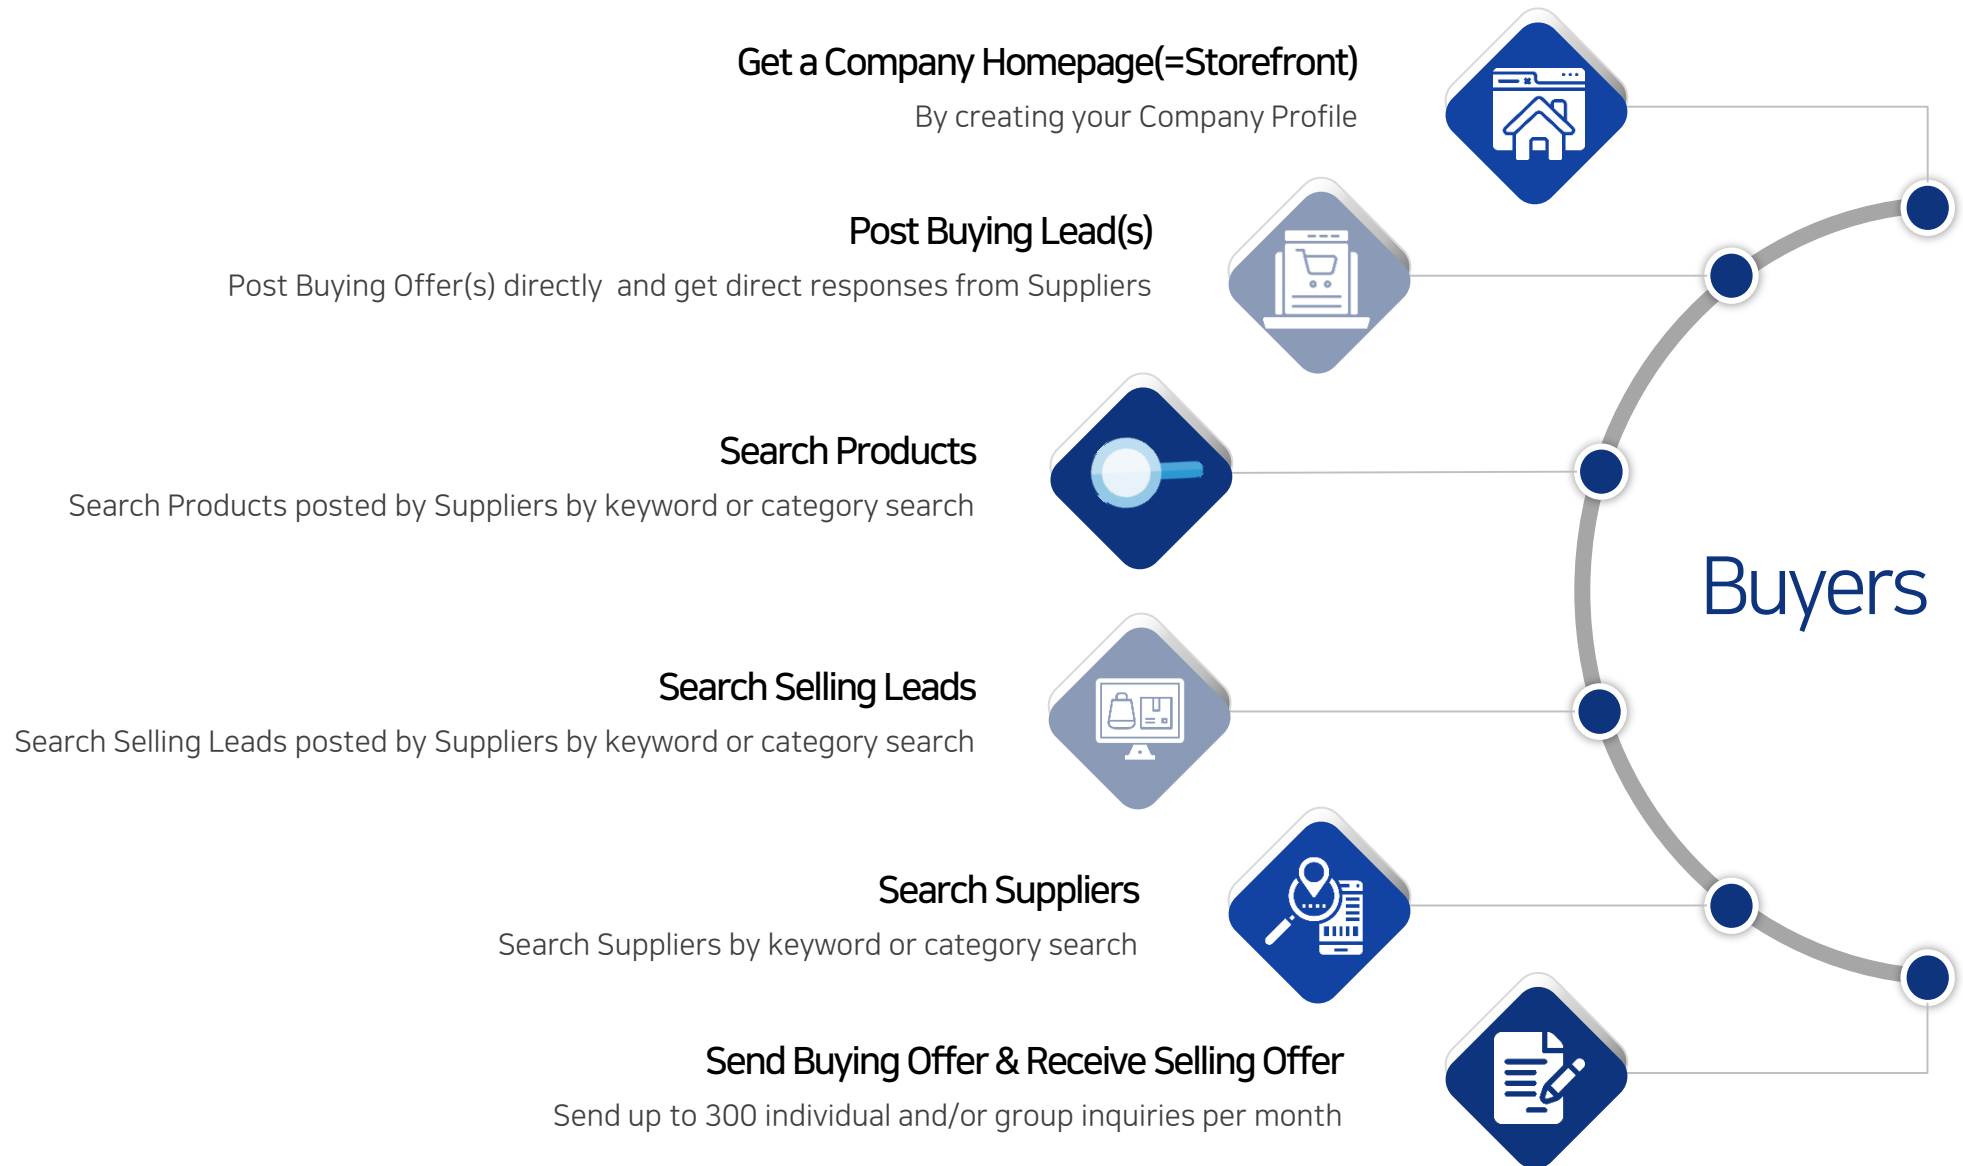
Get a Company Homepage(=Storefront)
By creating your Company Profile

Post Buying Lead(s)
Post Buying Offer(s) directly and get direct responses from Suppliers

Search Products
Search Products posted by Suppliers by keyword or category search

Buyers

Search Selling Leads
Search Selling Leads posted by Suppliers by keyword or category search

Search Suppliers
Search Suppliers by keyword or category search

Send Buying Offer & Receive Selling Offer
Send up to 300 individual and/or group inquiries per month